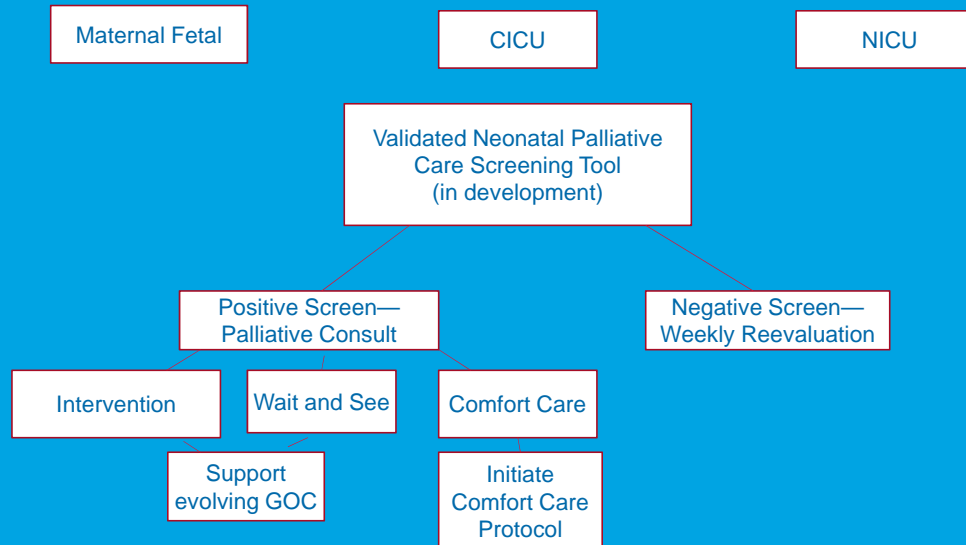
Maternal Fetal

CICU

NICU

Validated Neonatal Palliative Care Screening Tool (in development)

Positive Screen— Palliative Consult

Negative Screen— Weekly Reevaluation

Intervention

Wait and See

Comfort Care

Support evolving GOC

Initiate Comfort Care Protocol